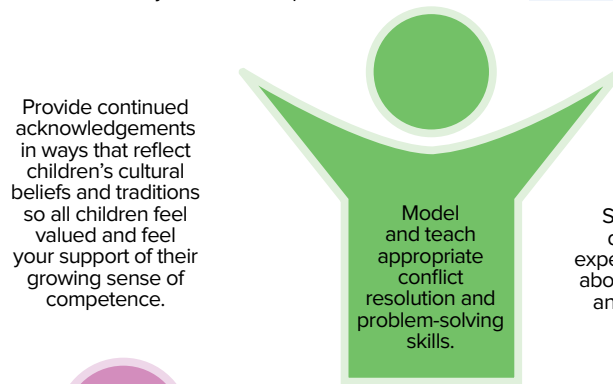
Provide continued acknowledgements in ways that reflect children's cultural beliefs and traditions so all children feel valued and feel your support of their growing sense of competence.

Model and teach appropriate conflict resolution and problem-solving skills.

S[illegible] c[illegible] expe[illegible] abo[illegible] an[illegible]